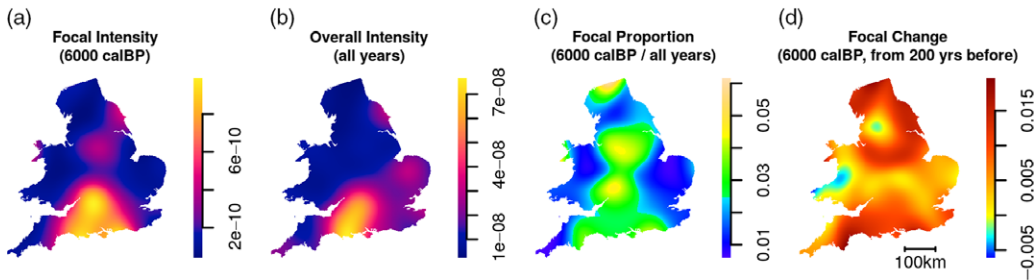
(a)
Focal Intensity
(6000 calBP)
6e−10
2e−10

(b)
Overall Intensity
(all years)
7e−08
4e−08
1e−08

(c)
Focal Proportion
(6000 calBP / all years)
0.05
0.03
0.01

(d)
Focal Change
(6000 calBP, from 200 yrs before)
0.015
0.005
−0.005
100km